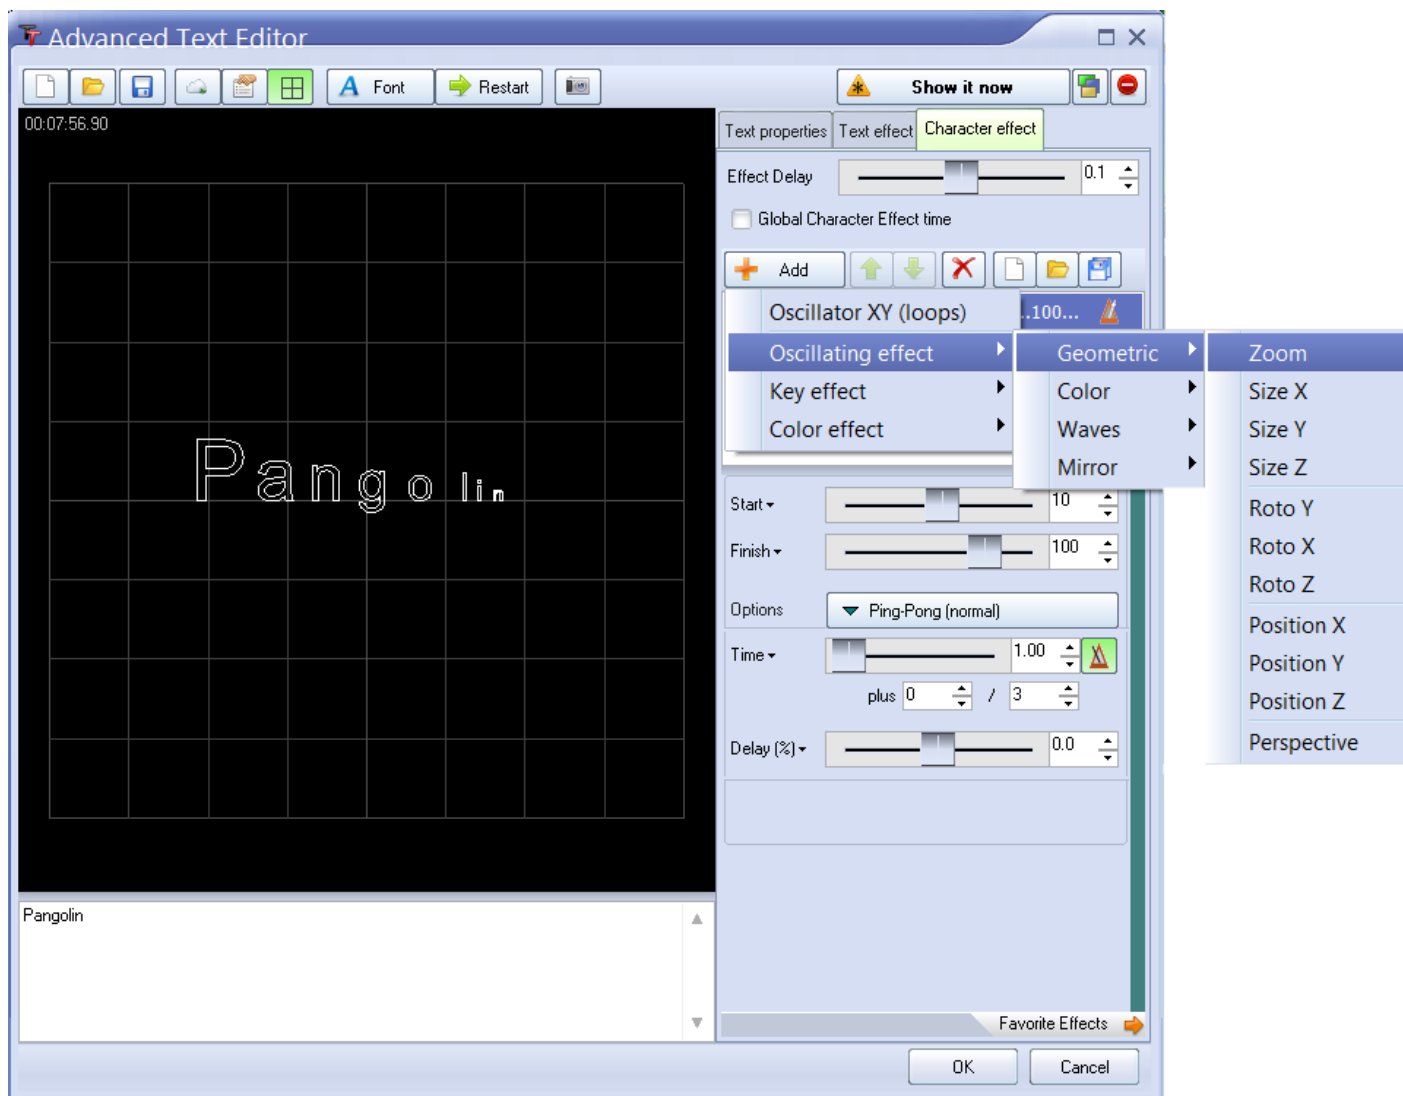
Advanced Text Editor

Font
Restart
Show it now

00:07:56.90

Pangolin

Text properties
Text effect
Character effect

Effect Delay 0.1

Global Character Effect time

Add

Oscillator XY (loops)
..100...
Oscillating effect
Key effect
Color effect

Geometric
Color
Waves
Mirror

Zoom
Size X
Size Y
Size Z
Roto Y
Roto X
Roto Z
Position X
Position Y
Position Z
Perspective

Start 10
Finish 100
Options Ping-Pong (normal)
Time 1.00
plus 0 / 3
Delay (%) 0.0

Pangolin

Favorite Effects

OK
Cancel